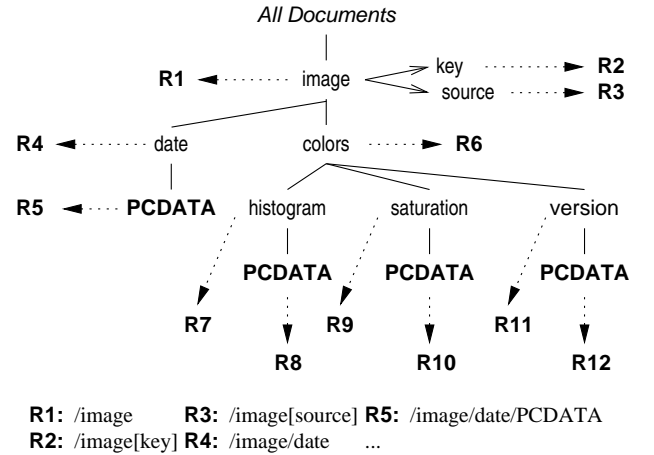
All Documents

R1 image key R2
source R3

R4 date colors R6

R5 PCDATA histogram saturation version

PCDATA PCDATA PCDATA

R7 R9 R11

R8 R10 R12

**R1:** /image **R3:** /image[source] **R5:** /image/date/PCDATA
**R2:** /image[key] **R4:** /image/date ...